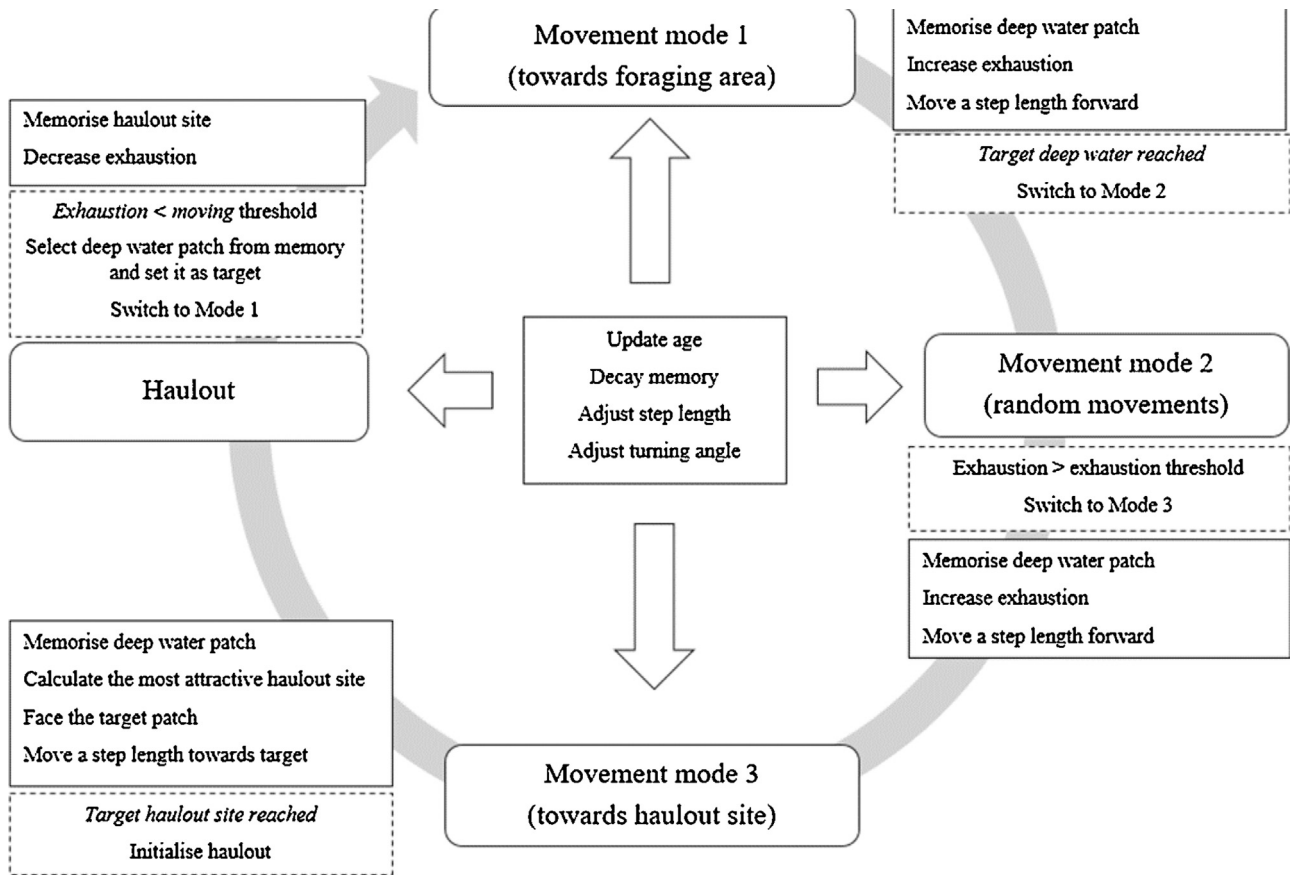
Movement mode 1
(towards foraging area)

Memorise deep water patch
Increase exhaustion
Move a step length forward

*Target deep water reached*
Switch to Mode 2

Memorise haulout site
Decrease exhaustion

*Exhaustion* < *moving* threshold
Select deep water patch from memory and set it as target
Switch to Mode 1

Haulout

Update age
Decay memory
Adjust step length
Adjust turning angle

Movement mode 2
(random movements)

Exhaustion > exhaustion threshold
Switch to Mode 3

Memorise deep water patch
Increase exhaustion
Move a step length forward

Memorise deep water patch
Calculate the most attractive haulout site
Face the target patch
Move a step length towards target

*Target haulout site reached*
Initialise haulout

Movement mode 3
(towards haulout site)